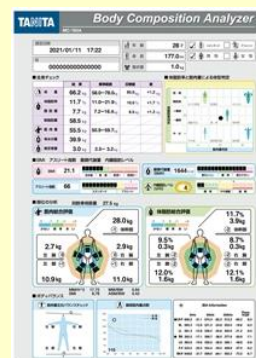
TANITA Body Composition Analyzer

MC-780A

2021/01/11 17:22

000000000000000

28

177.0

1.0

66.2

11.7

7.7

58.5

55.5

39.9

3.0

21.1

1644

66

4

28.0kg

2.7kg

2.9kg

10.9kg

11.0kg

11.7%

3.9kg

9.5%

0.3kg

8.7%

0.3kg

12.0%

1.6kg

12.1%

1.6kg

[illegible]